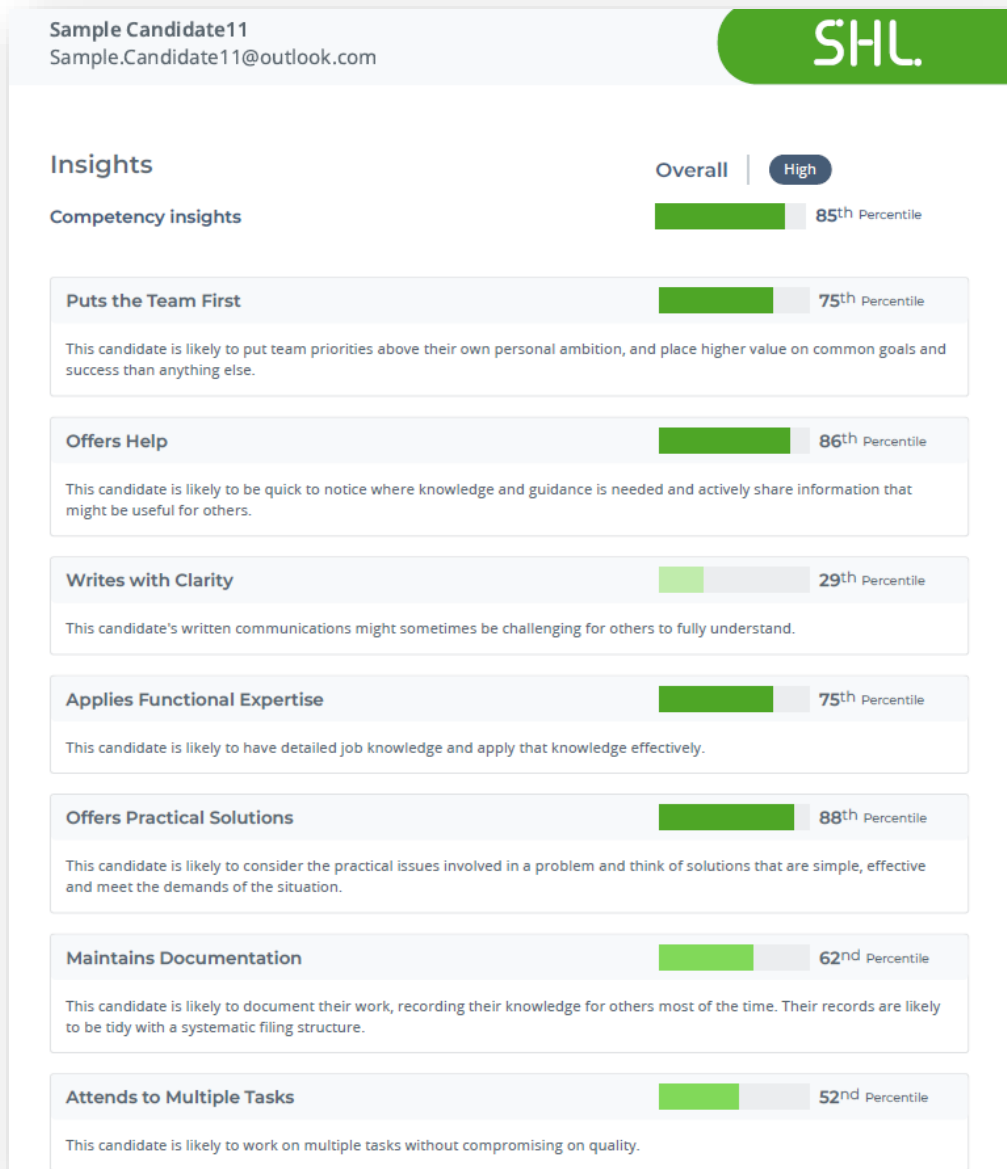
Sample Candidate11
Sample.Candidate11@outlook.com

SHL.

Insights

Overall | High

Competency insights

85th Percentile

Puts the Team First

75th Percentile

This candidate is likely to put team priorities above their own personal ambition, and place higher value on common goals and success than anything else.

Offers Help

86th Percentile

This candidate is likely to be quick to notice where knowledge and guidance is needed and actively share information that might be useful for others.

Writes with Clarity

29th Percentile

This candidate's written communications might sometimes be challenging for others to fully understand.

Applies Functional Expertise

75th Percentile

This candidate is likely to have detailed job knowledge and apply that knowledge effectively.

Offers Practical Solutions

88th Percentile

This candidate is likely to consider the practical issues involved in a problem and think of solutions that are simple, effective and meet the demands of the situation.

Maintains Documentation

62nd Percentile

This candidate is likely to document their work, recording their knowledge for others most of the time. Their records are likely to be tidy with a systematic filing structure.

Attends to Multiple Tasks

52nd Percentile

This candidate is likely to work on multiple tasks without compromising on quality.